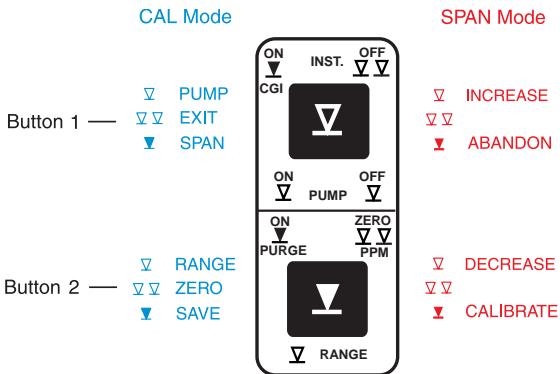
CAL Mode

SPAN Mode

Button 1 —
▽ PUMP
▽▽ EXIT
▼ SPAN

ON
▼
CGI
INST.
OFF
▽▽

▽

ON
▽
PUMP
OFF
▽

ON
▼
PURGE
ZERO
▽▽
PPM

▽

▽ RANGE

▽ INCREASE
▽▽
▼ ABANDON

Button 2 —
▽ RANGE
▽▽ ZERO
▼ SAVE

▽ DECREASE
▽▽
▼ CALIBRATE